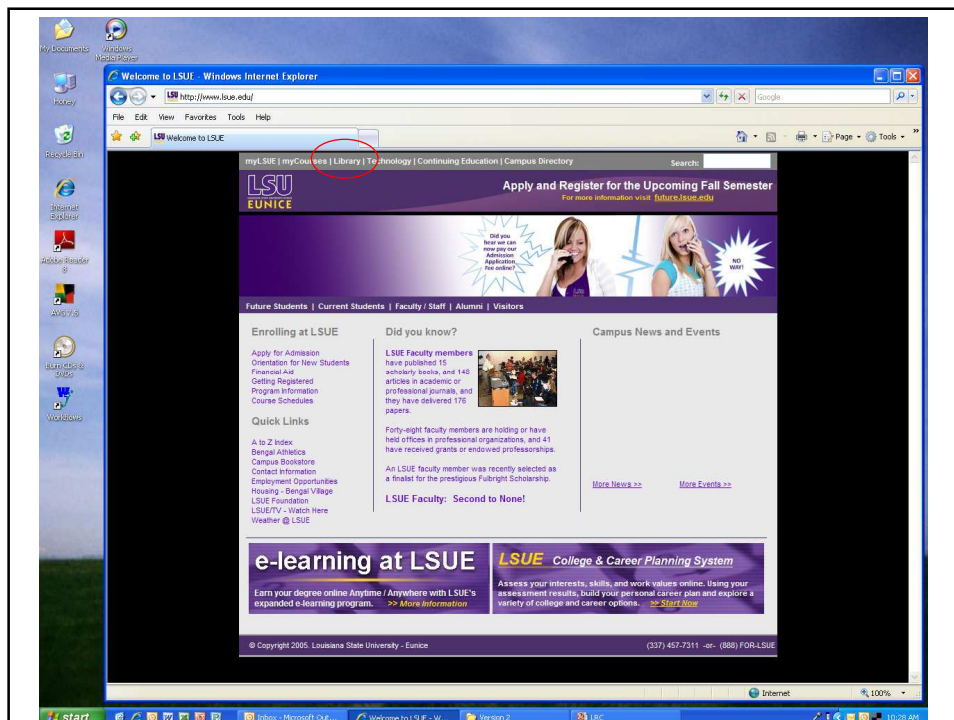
My Documents
Windows Media Player
Honey
Recycle Bin
Internet Explorer
Adobe Reader 8
AVG 7.5
Burn CDs & DVDs
Workflows

Welcome to LSUE - Windows Internet Explorer
http://www.lsue.edu/
Google
File Edit View Favorites Tools Help
Welcome to LSUE
Page Tools

myLSUE | myCourses | Library | Technology | Continuing Education | Campus Directory
Search:

LSU EUNICE
Apply and Register for the Upcoming Fall Semester
For more information visit future.lsue.edu

Did you hear we can now pay our Admission Application Fee online?
NO WAY!

Future Students | Current Students | Faculty / Staff | Alumni | Visitors

Enrolling at LSUE
Apply for Admission
Orientation for New Students
Financial Aid
Getting Registered
Program Information
Course Schedules

Quick Links
A to Z Index
Bengal Athletics
Campus Bookstore
Contact Information
Employment Opportunities
Housing - Bengal Village
LSUE Foundation
LSUE/TV - Watch Here
Weather @ LSUE

Did you know?
LSUE Faculty members have published 15 scholarly books, and 148 articles in academic or professional journals, and they have delivered 176 papers.

Forty-eight faculty members are holding or have held offices in professional organizations, and 41 have received grants or endowed professorships.

An LSUE faculty member was recently selected as a finalist for the prestigious Fulbright Scholarship.

LSUE Faculty: Second to None!

Campus News and Events
More News >>
More Events >>

e-learning at LSUE
Earn your degree online Anytime / Anywhere with LSUE's expanded e-learning program. >> More Information

LSUE College & Career Planning System
Assess your interests, skills, and work values online. Using your assessment results, build your personal career plan and explore a variety of college and career options. >> Start Now

© Copyright 2005. Louisiana State University - Eunice
(337) 457-7311 -or- (888) FOR-LSUE

Internet
100%

start
Inbox - Microsoft Out...
Welcome to LSUE - W...
Version 2
LRC
10:28 AM